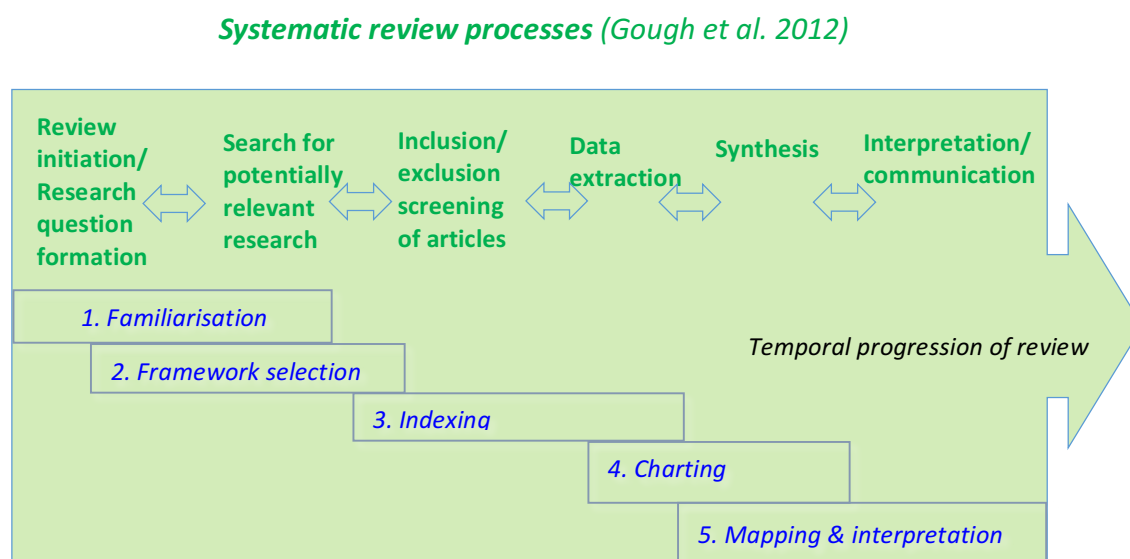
*Systematic review processes* (Gough et al. 2012)

Review initiation/ Research question formation

Search for potentially relevant research

Inclusion/ exclusion screening of articles

Data extraction

Synthesis

Interpretation/ communication

1. Familiarisation

2. Framework selection

3. Indexing

4. Charting

5. Mapping & interpretation

Temporal progression of review